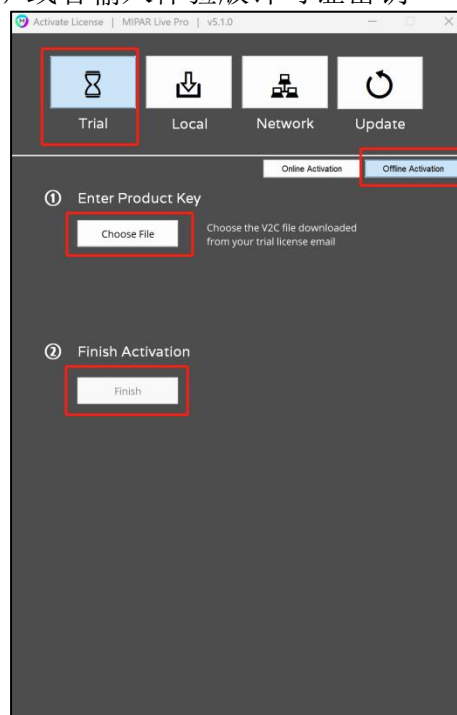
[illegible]或者输入体验版许可证密钥

Activate License | MIPAR Live Pro | v5.1.0

Trial

Local

Network

Update

Online Activation

Offline Activation

① Enter Product Key

Choose File

Choose the V2C file downloaded from your trial license email

② Finish Activation

Finish